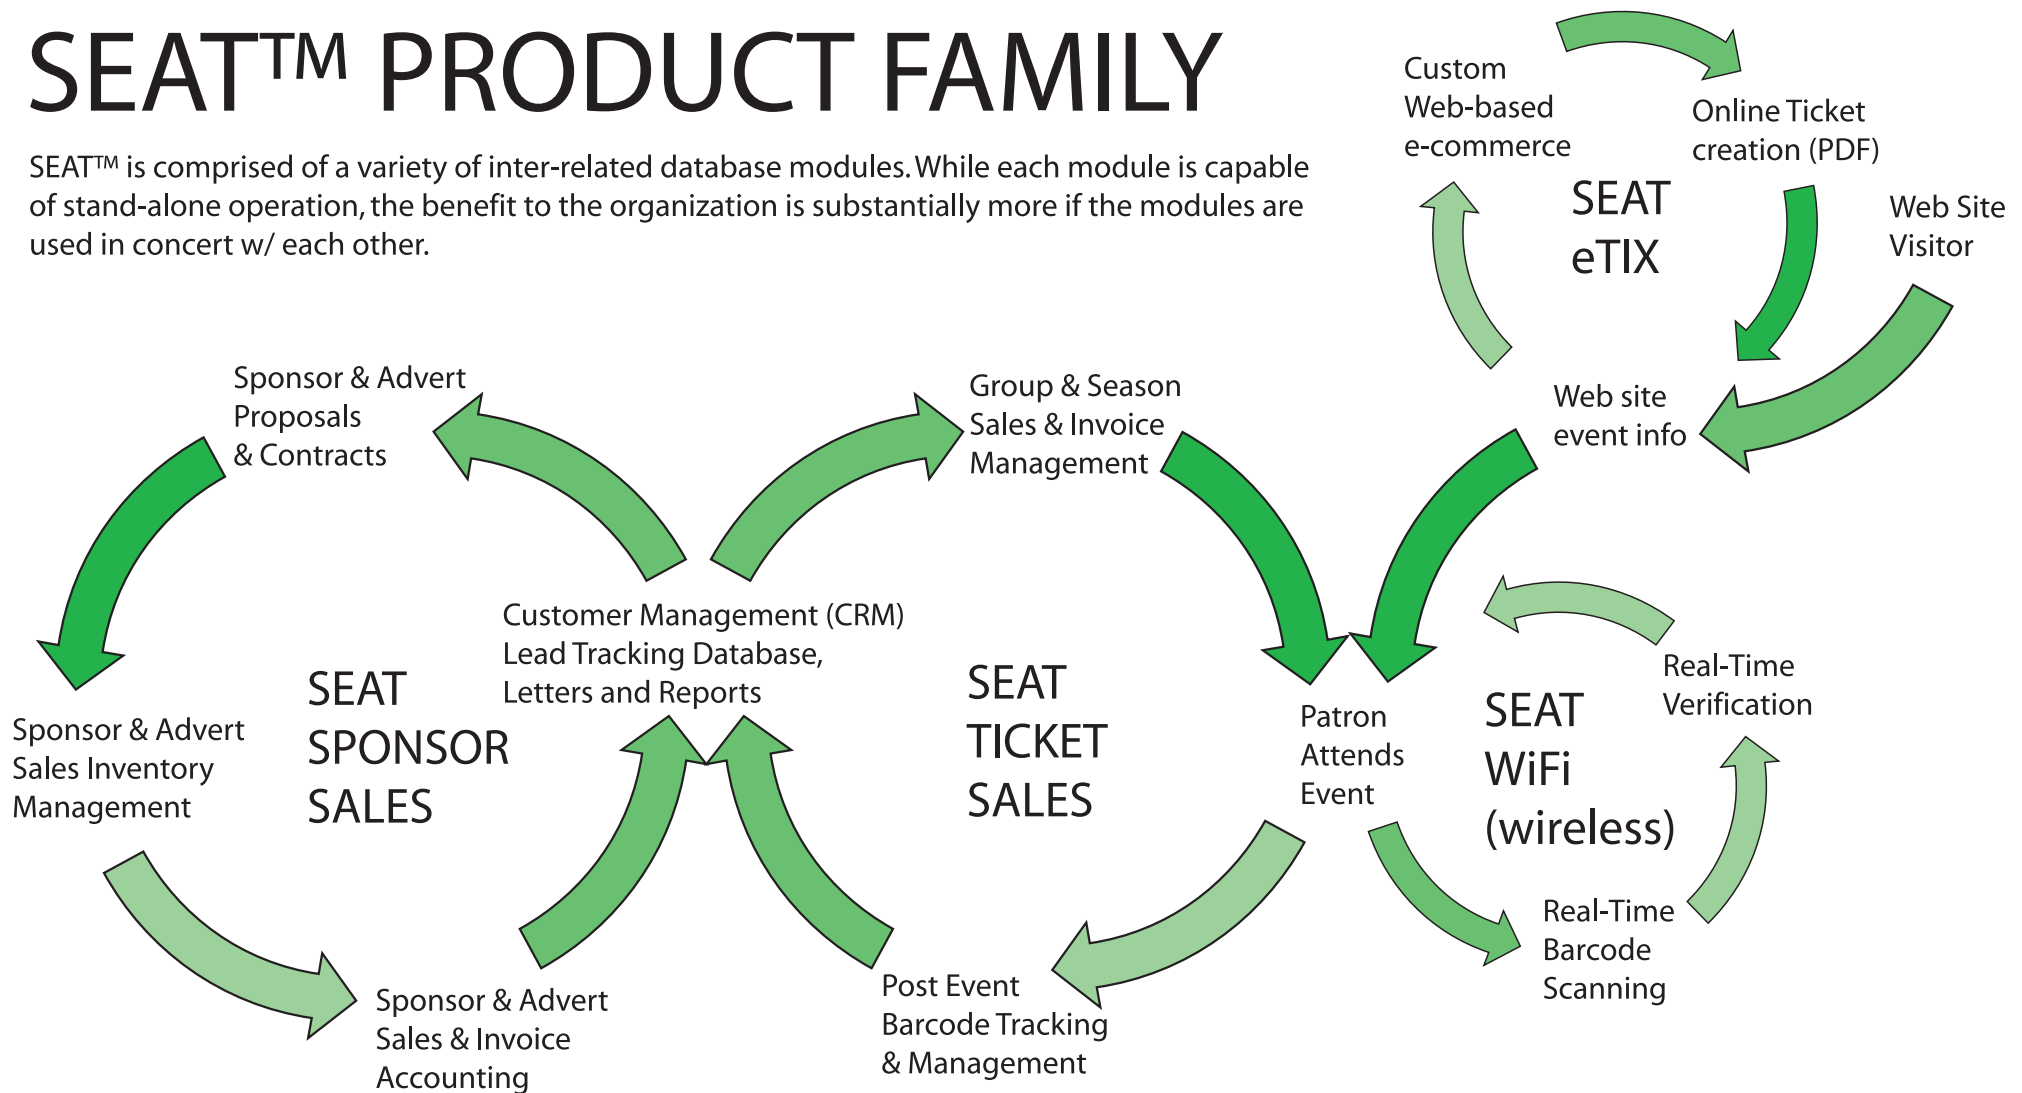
SEAT™ PRODUCT FAMILY

SEAT™ is comprised of a variety of inter-related database modules. While each module is capable of stand-alone operation, the benefit to the organization is substantially more if the modules are used in concert w/ each other.

Custom Web-based e-commerce

Online Ticket creation (PDF)

SEAT eTIX

Web Site Visitor

Web site event info

Sponsor & Advert Proposals & Contracts

Group & Season Sales & Invoice Management

Customer Management (CRM) Lead Tracking Database, Letters and Reports

SEAT SPONSOR SALES

SEAT TICKET SALES

Sponsor & Advert Sales Inventory Management

Patron Attends Event

SEAT WiFi (wireless)

Real-Time Verification

Real-Time Barcode Scanning

Sponsor & Advert Sales & Invoice Accounting

Post Event Barcode Tracking & Management